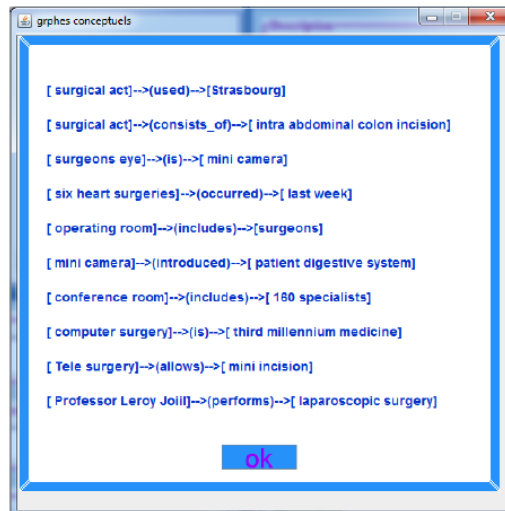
grphes conceptuels

[ surgical act]-->(used)-->[Strasbourg]

[ surgical act]-->(consists_of)-->[ intra abdominal colon incision]

[ surgeons eye]-->(is)-->[ mini camera]

[ six heart surgeries]-->(occurred)-->[ last week]

[ operating room]-->(includes)-->[surgeons]

[ mini camera]-->(introduced)-->[ patient digestive system]

[ conference room]-->(includes)-->[ 180 specialists]

[ computer surgery]-->(is)-->[ third millennium medicine]

[ Tele surgery]-->(allows)-->[ mini incision]

[ Professor Leroy Joiil]-->(performs)-->[ laparoscopic surgery]

ok